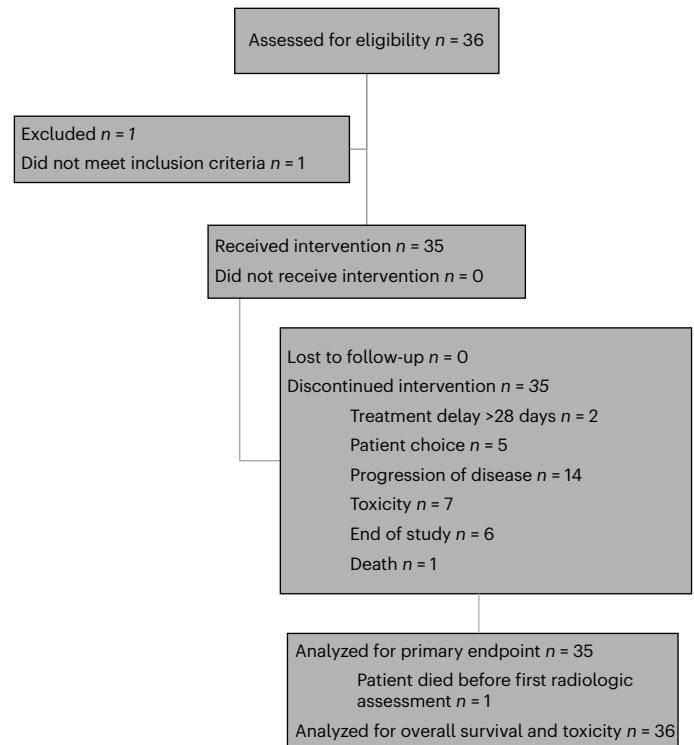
Assessed for eligibility $n$ = 36

Excluded $n$ = $1$
Did not meet inclusion criteria $n$ = 1

Received intervention $n$ = 35
Did not receive intervention $n$ = 0

Lost to follow-up $n$ = 0
Discontinued intervention $n$ = $35$
Treatment delay >28 days $n$ = 2
Patient choice $n$ = 5
Progression of disease $n$ = 14
Toxicity $n$ = 7
End of study $n$ = 6
Death $n$ = 1

Analyzed for primary endpoint $n$ = 35
Patient died before first radiologic assessment $n$ = 1
Analyzed for overall survival and toxicity $n$ = 36